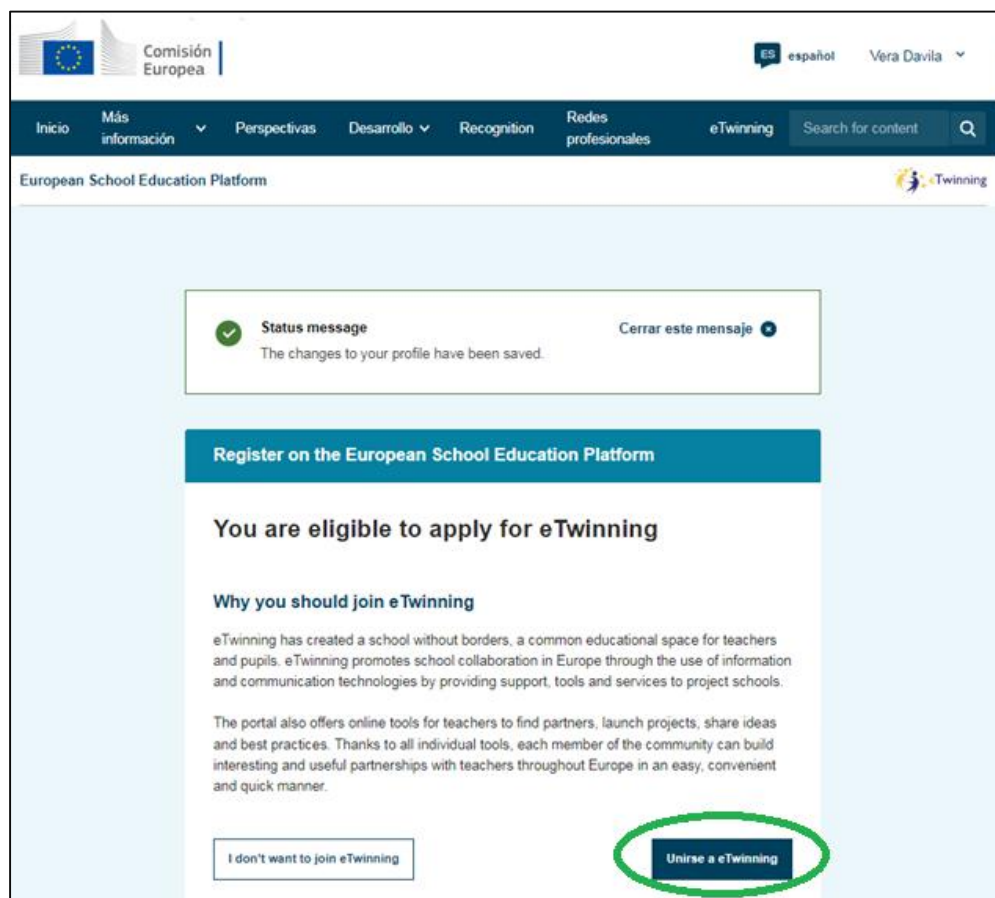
Comisión Europea

ES español

Vera Davila

Inicio

Más información

Perspectivas

Desarrollo

Recognition

Redes profesionales

eTwinning

Search for content

European School Education Platform

eTwinning

Status message

The changes to your profile have been saved.

Cerrar este mensaje

Register on the European School Education Platform

You are eligible to apply for eTwinning

Why you should join eTwinning

eTwinning has created a school without borders, a common educational space for teachers and pupils. eTwinning promotes school collaboration in Europe through the use of information and communication technologies by providing support, tools and services to project schools.

The portal also offers online tools for teachers to find partners, launch projects, share ideas and best practices. Thanks to all individual tools, each member of the community can build interesting and useful partnerships with teachers throughout Europe in an easy, convenient and quick manner.

I don't want to join eTwinning

Unirse a eTwinning